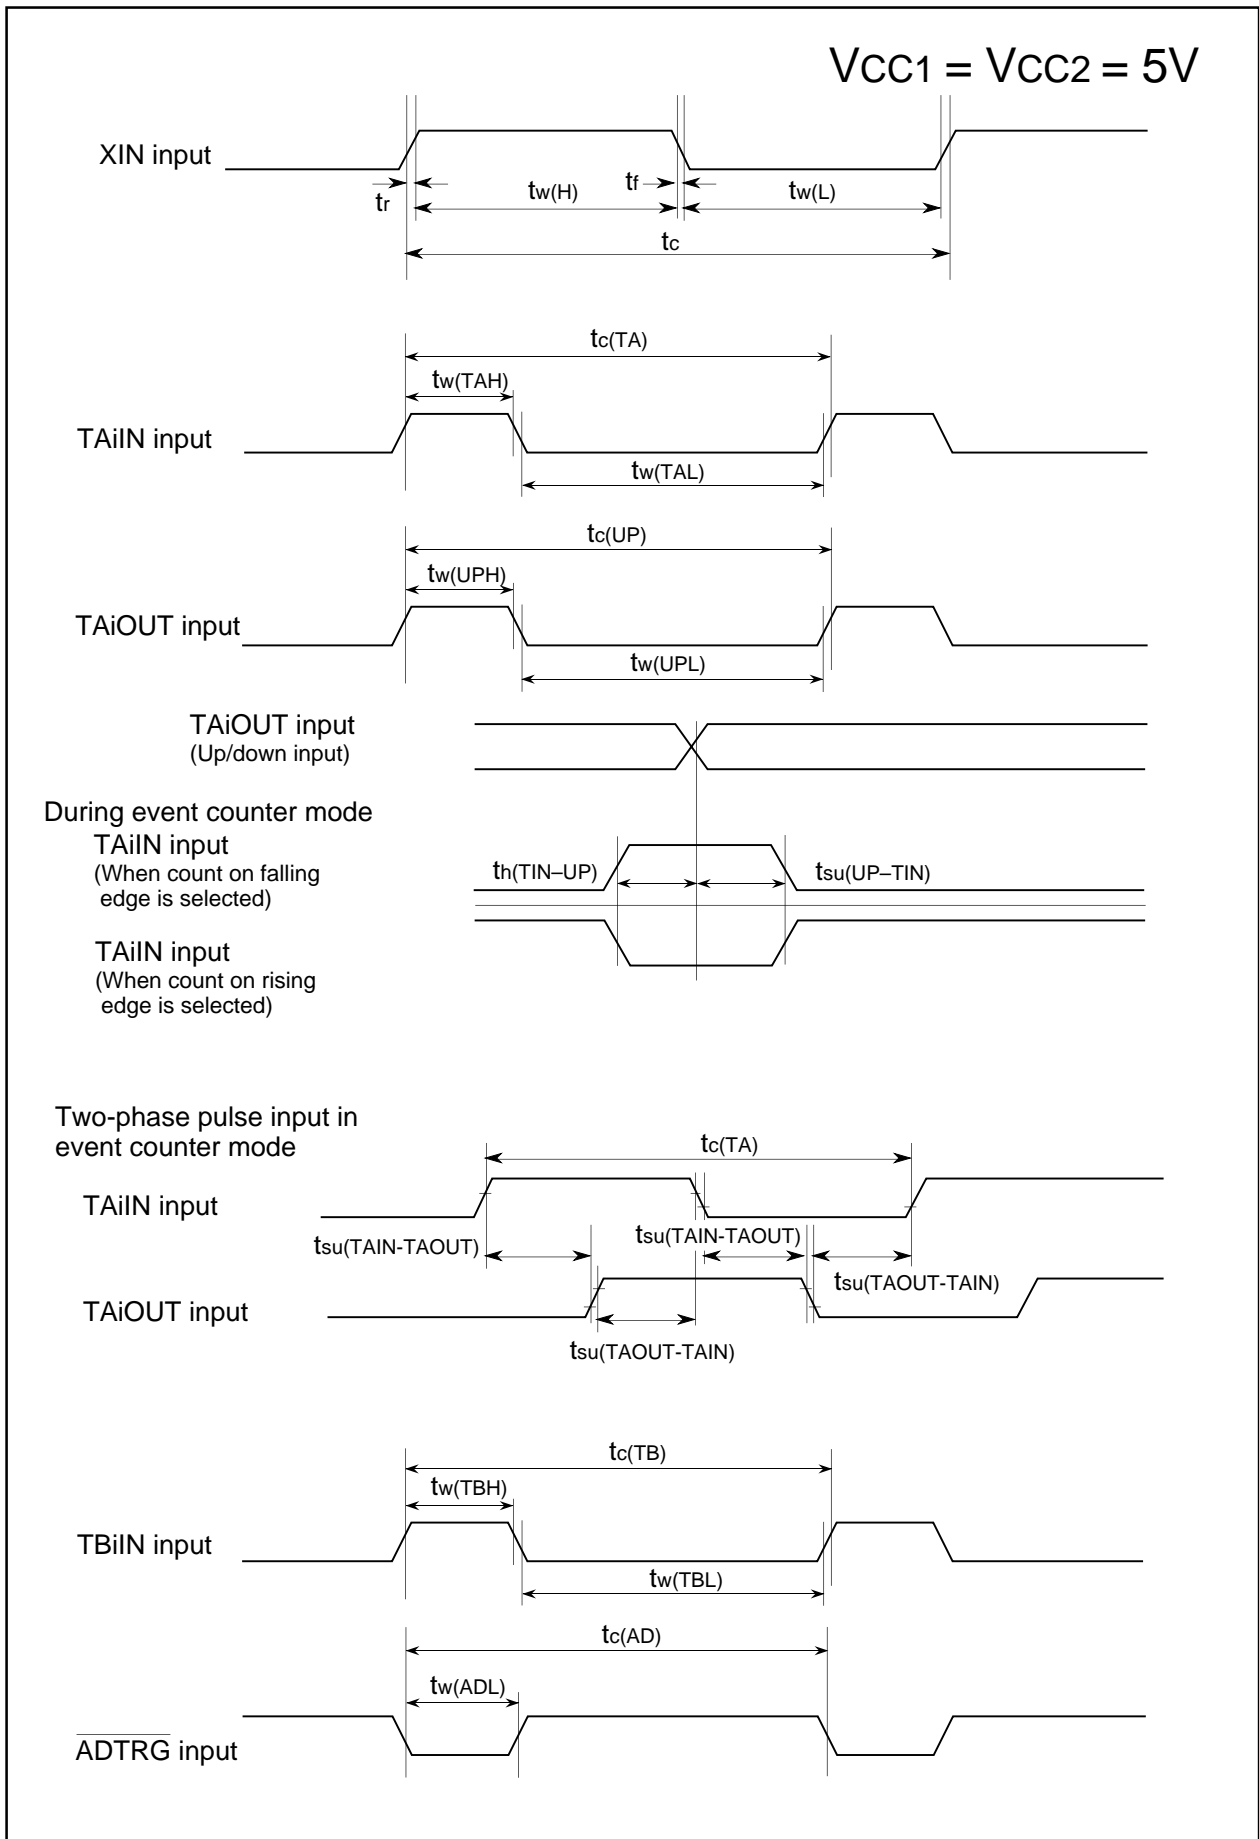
VCC1 = VCC2 = 5V

XIN input

$t_r$

$t_{w(H)}$

$t_f$

$t_{w(L)}$

$t_c$

$t_{c(TA)}$

$t_{w(TAH)}$

TAiIN input

$t_{w(TAL)}$

$t_{c(UP)}$

$t_{w(UPH)}$

TAiOUT input

$t_{w(UPL)}$

TAiOUT input
(Up/down input)

During event counter mode
TAiIN input
(When count on falling edge is selected)

$t_{h(TIN–UP)}$

$t_{su(UP–TIN)}$

TAiIN input
(When count on rising edge is selected)

Two-phase pulse input in event counter mode

$t_{c(TA)}$

TAiIN input

$t_{su(TAIN-TAOUT)}$

$t_{su(TAIN-TAOUT)}$

$t_{su(TAOUT-TAIN)}$

TAiOUT input

$t_{su(TAOUT-TAIN)}$

$t_{c(TB)}$

$t_{w(TBH)}$

TBiIN input

$t_{w(TBL)}$

$t_{c(AD)}$

$t_{w(ADL)}$

$\overline{ADTRG}$ input